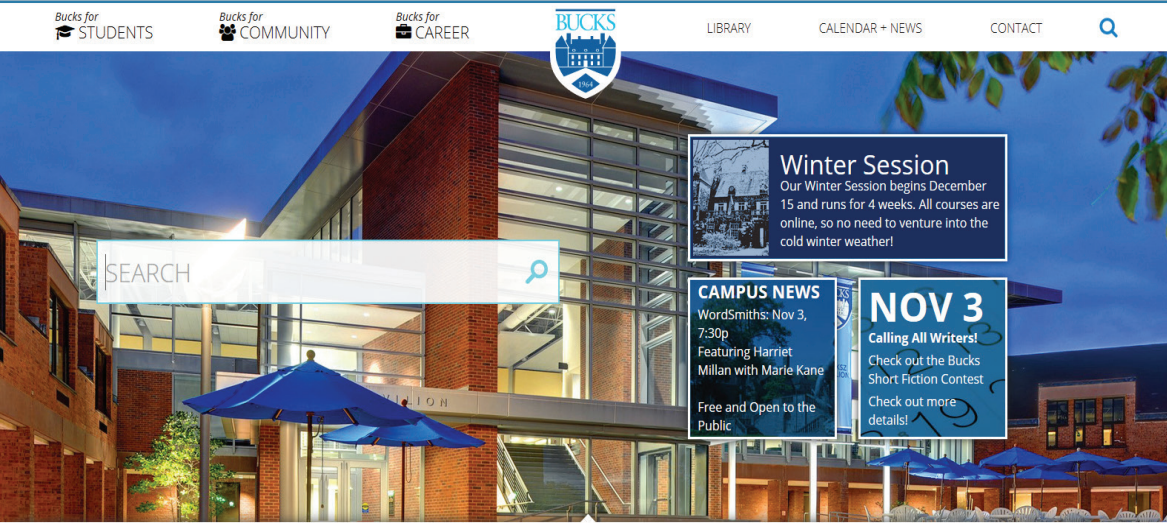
Bucks for
STUDENTS

Bucks for
COMMUNITY

Bucks for
CAREER

BUCKS
1964

LIBRARY

CALENDAR + NEWS

CONTACT

SEARCH

Winter Session
Our Winter Session begins December 15 and runs for 4 weeks. All courses are online, so no need to venture into the cold winter weather!

CAMPUS NEWS
WordSmiths: Nov 3, 7:30p
Featuring Harriet Millan with Marie Kane

Free and Open to the Public

NOV 3
Calling All Writers!
Check out the Bucks Short Fiction Contest
Check out more details!

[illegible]ILION